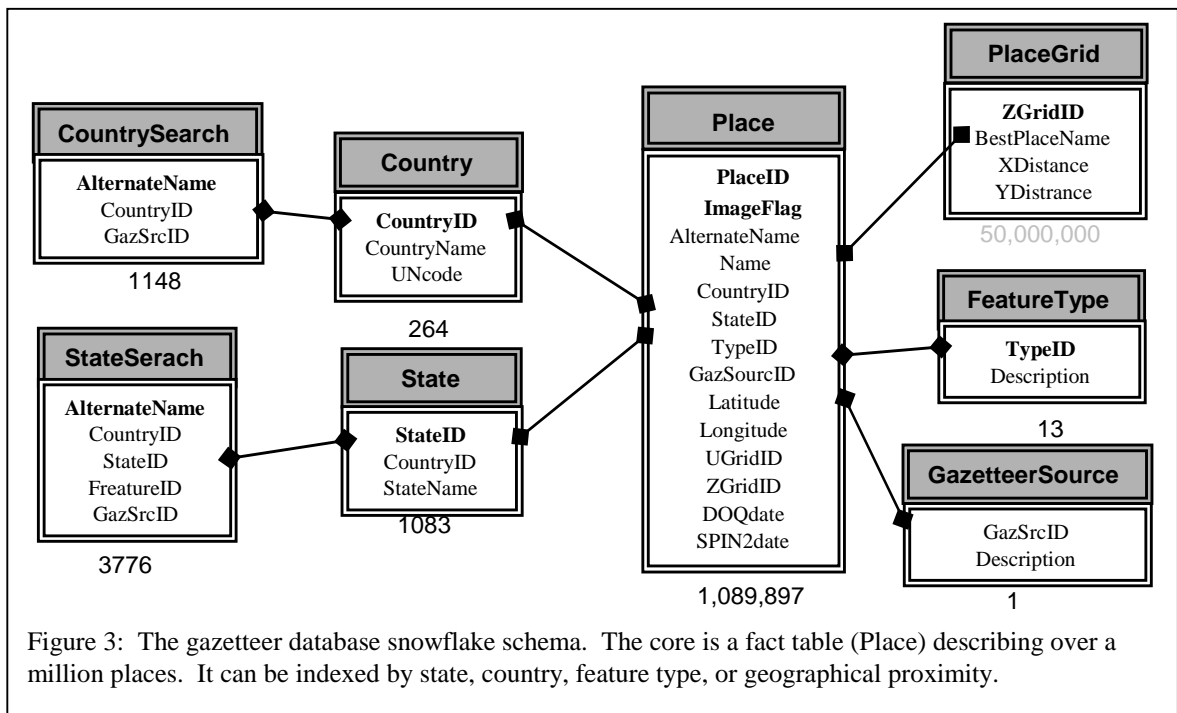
CountrySearch

AlternateName
CountryID
GazSrcID

1148

Country

CountryID
CountryName
UNcode

264

StateSerach

AlternateName
CountryID
StateID
FreatureID
GazSrcID

3776

State

StateID
CountryID
StateName

1083

Place

PlaceID
ImageFlag
AlternateName
Name
CountryID
StateID
TypeID
GazSourcID
Latitude
Longitude
UGridID
ZGridID
DOQdate
SPIN2date

1,089,897

PlaceGrid

ZGridID
BestPlaceName
XDistance
YDistrance

50,000,000

FeatureType

TypeID
Description

13

GazetteerSource

GazSrcID
Description

1

Figure 3: The gazetteer database snowflake schema. The core is a fact table (Place) describing over a million places. It can be indexed by state, country, feature type, or geographical proximity.